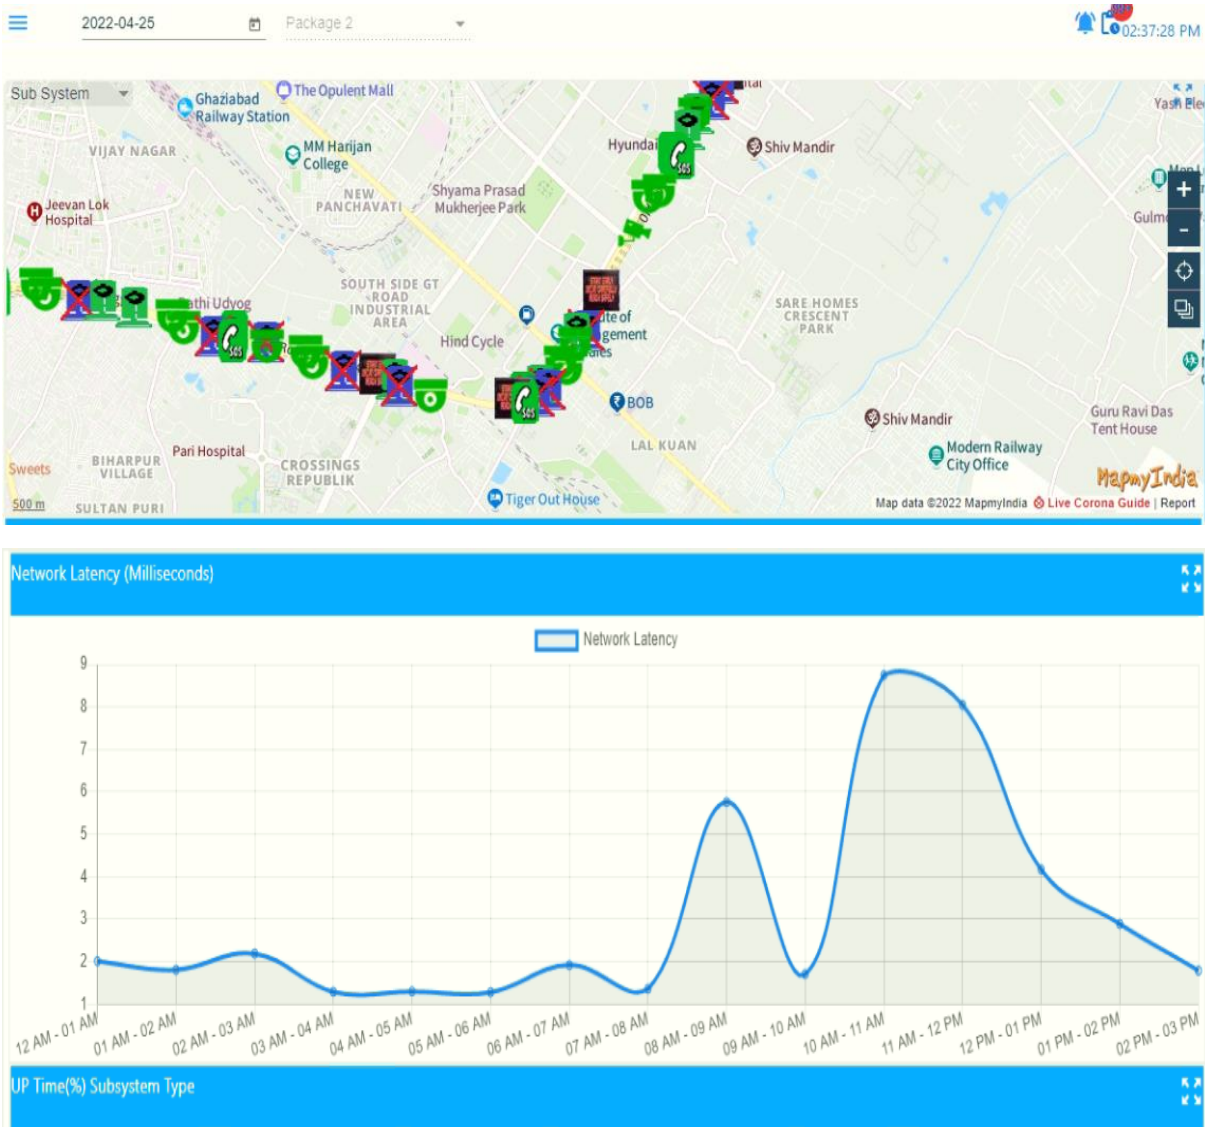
2022-04-25 Package 2

02:37:28 PM

Sub System

Ghaziabad Railway Station
The Opulent Mall
VIJAY NAGAR
MM Harijan College
NEW PANCHAVATI
Shyama Prasad Mukherjee Park
Hyundai
Shiv Mandir
Yash Ele
Jeevan Lok Hospital
Gulm
athi Udyog
SOUTH SIDE GT ROAD INDUSTRIAL AREA
Hind Cycle
ute of gement
SARE HOMES CRESCENT PARK
BOB
Shiv Mandir
Guru Ravi Das Tent House
Modern Railway City Office
LAL KUAN
Pari Hospital
BIHARPUR VILLAGE
CROSSINGS REPUBLIK
Sweets
500 m
SULTAN PURI
Tiger Out House
MapmyIndia
Map data ©2022 MapmyIndia Live Corona Guide | Report

Network Latency (Milliseconds)

Network Latency

9
8
7
6
5
4
3
2
1

12 AM - 01 AM
01 AM - 02 AM
02 AM - 03 AM
03 AM - 04 AM
04 AM - 05 AM
05 AM - 06 AM
06 AM - 07 AM
07 AM - 08 AM
08 AM - 09 AM
09 AM - 10 AM
10 AM - 11 AM
11 AM - 12 PM
12 PM - 01 PM
01 PM - 02 PM
02 PM - 03 PM

UP Time(%) Subsystem Type